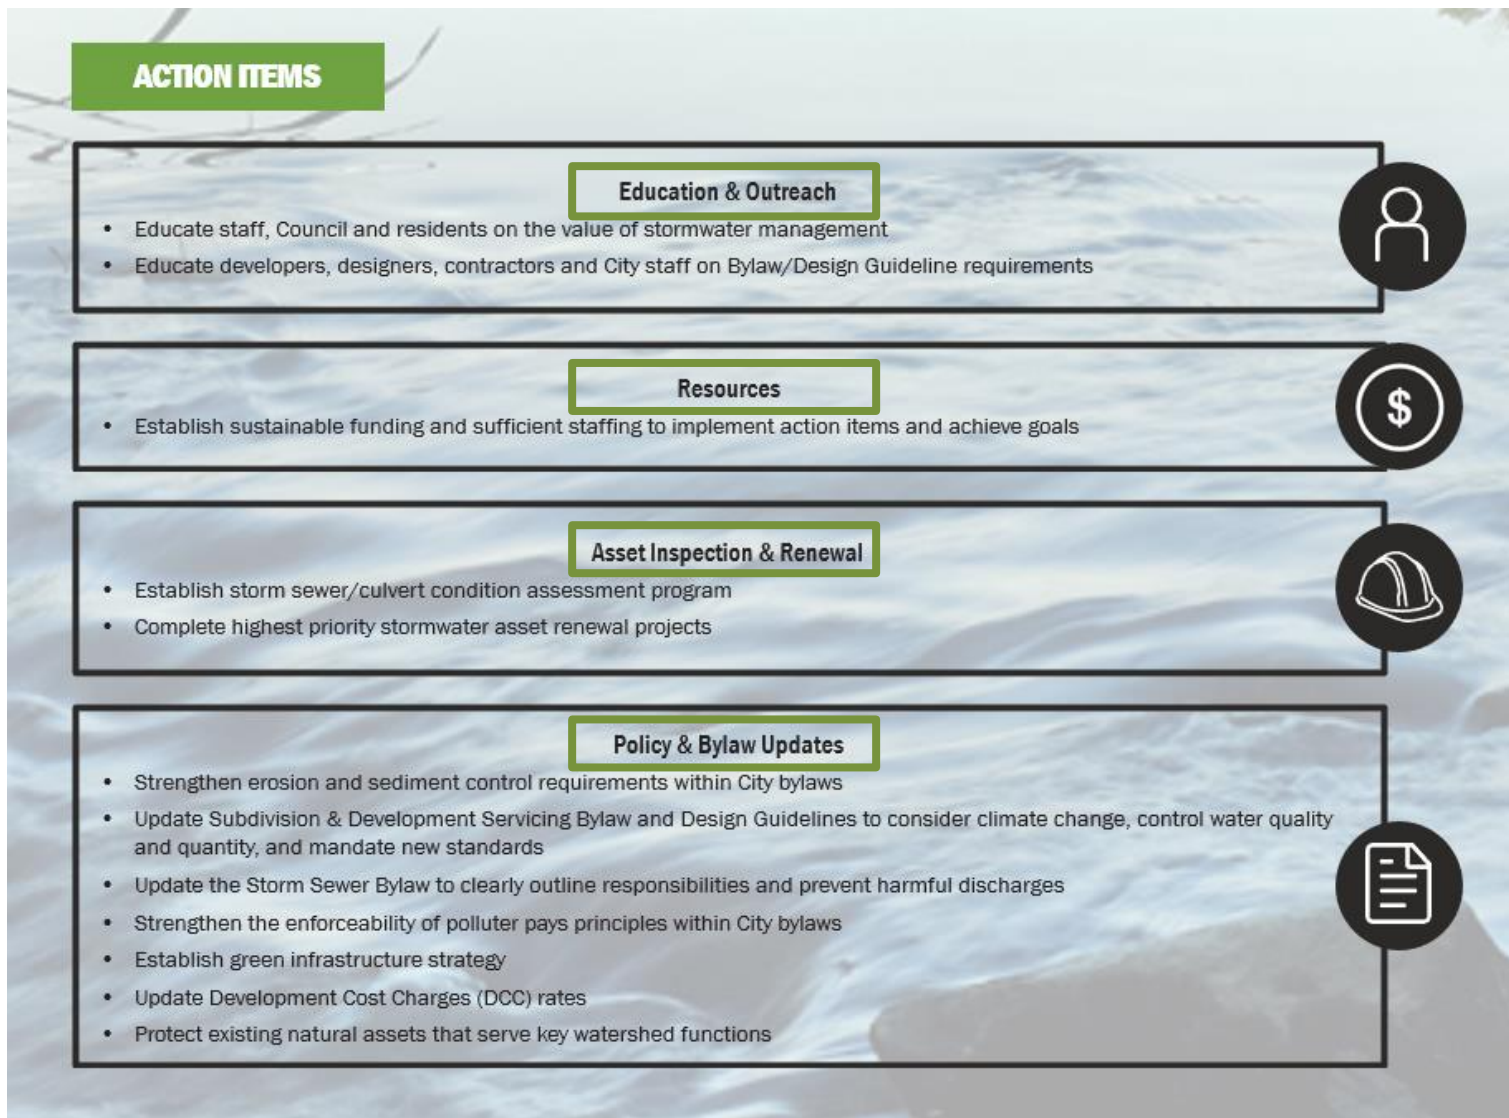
ACTION ITEMS

Education & Outreach

- Educate staff, Council and residents on the value of stormwater management
- Educate developers, designers, contractors and City staff on Bylaw/Design Guideline requirements

Resources

- Establish sustainable funding and sufficient staffing to implement action items and achieve goals

$

Asset Inspection & Renewal

- Establish storm sewer/culvert condition assessment program
- Complete highest priority stormwater asset renewal projects

Policy & Bylaw Updates

- Strengthen erosion and sediment control requirements within City bylaws
- Update Subdivision & Development Servicing Bylaw and Design Guidelines to consider climate change, control water quality and quantity, and mandate new standards
- Update the Storm Sewer Bylaw to clearly outline responsibilities and prevent harmful discharges
- Strengthen the enforceability of polluter pays principles within City bylaws
- Establish green infrastructure strategy
- Update Development Cost Charges (DCC) rates
- Protect existing natural assets that serve key watershed functions